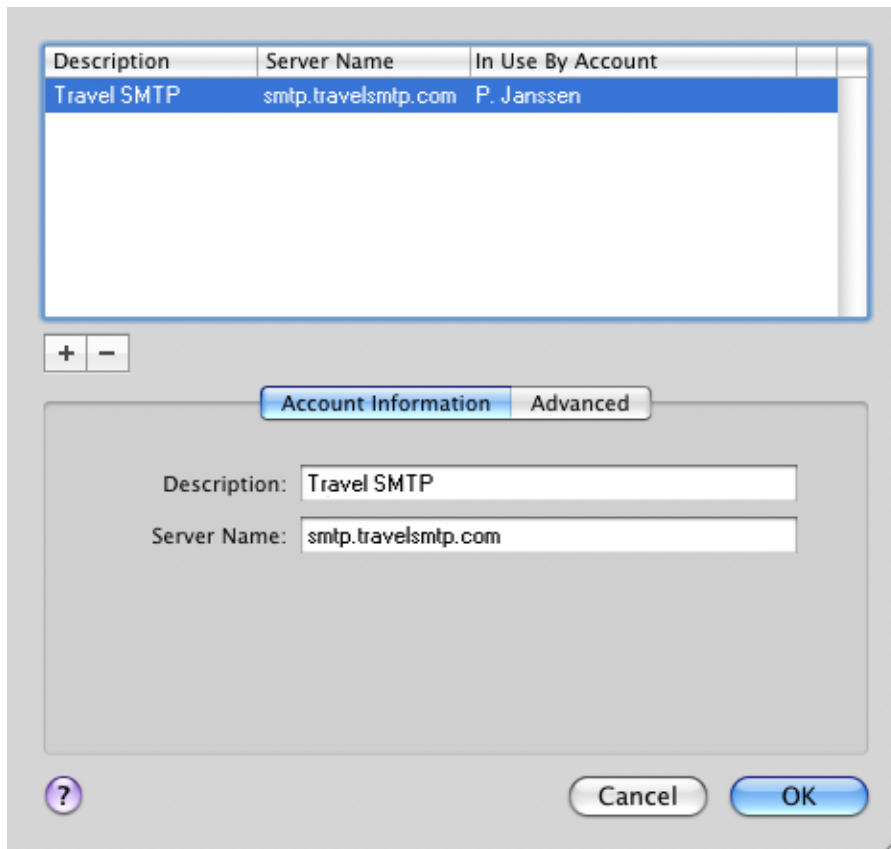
| Description | Server Name | In Use By Account |
|---|---|---|
| Travel SMTP | smtp.travelsmtp.com | P. Janssen |

+ −

Account Information | Advanced

Description: Travel SMTP

Server Name: smtp.travelsmtp.com

?

Cancel OK